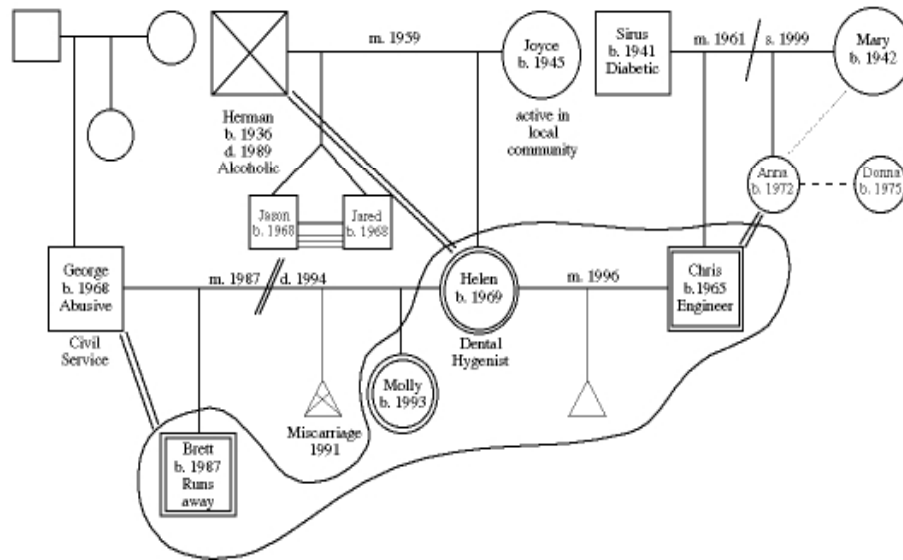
m. 1959

Joyce
b. 1945

active in local community

Sirus
b. 1941
Diabetic

m. 1961

s. 1999

Mary
b. 1942

Herman
b. 1936
d. 1989
Alcoholic

Anna
b. 1972

Donna
b. 1975

Jason
b. 1968

Jared
b. 1968

George
b. 1968
Abusive

Civil Service

m. 1987

d. 1994

Helen
b. 1969

Dental Hygenist

m. 1996

Chris
b.1965
Engineer

Molly
b. 1993

Miscarriage
1991

Brett
b. 1987
Runs away